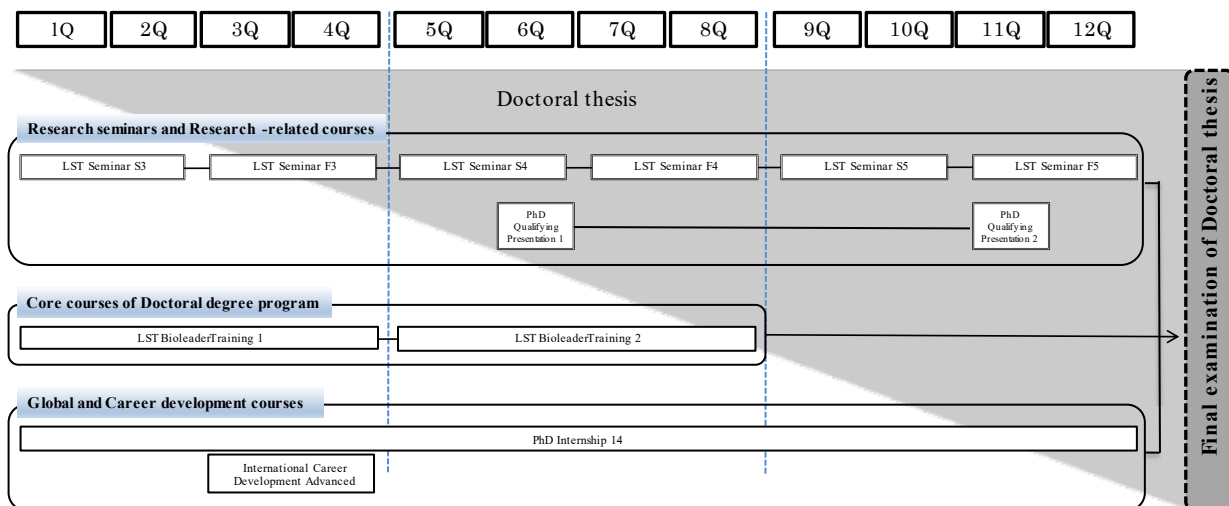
1Q 2Q 3Q 4Q 5Q 6Q 7Q 8Q 9Q 10Q 11Q 12Q

Doctoral thesis

Research seminars and Research -related courses

LST Seminar S3
LST Seminar F3
LST Seminar S4
LST Seminar F4
LST Seminar S5
LST Seminar F5

PhD Qualifying Presentation 1
PhD Qualifying Presentation 2

Core courses of Doctoral degree program

LST BioleaderTraining 1
LST BioleaderTraining 2

Global and Career development courses

PhD Internship 14

International Career Development Advanced

Final examination of Doctoral thesis